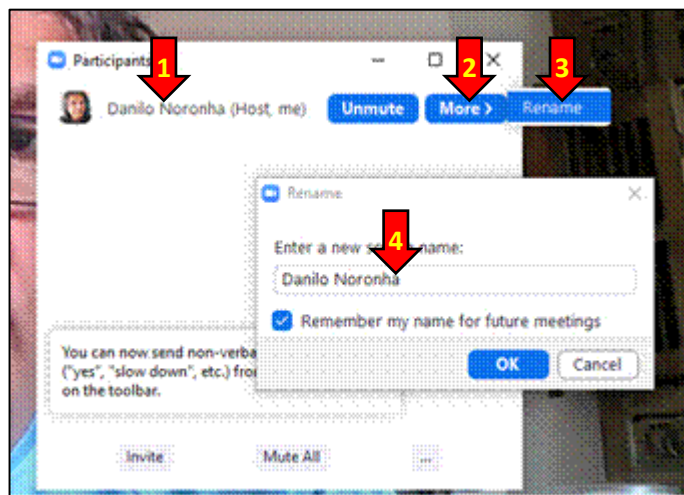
Participants 1

Danilo Noronha (Host, me) Unmute 2 More > 3 Rename

Rename

Enter a new s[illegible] 4 name:

Danilo Noronha

Remember my name for future meetings

OK Cancel

You can now send non-verba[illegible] ("yes", "slow down", etc.) fro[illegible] on the toolbar.

Invite Mute All ...